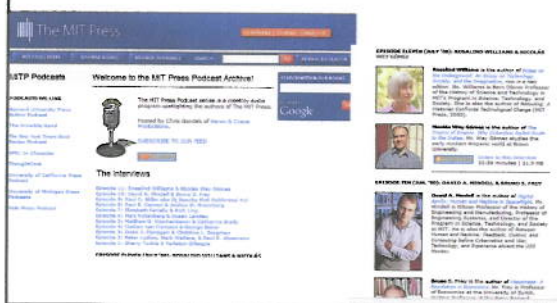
The MIT Press

MITP Podcasts

PODCASTS WE LIKE

Welcome to the MIT Press Podcast Archive!

The MIT Press Podcast series is a monthly audio program spotlighting the authors of The MIT Press.

Hosted by Chris Gondek of

SUBSCRIBE TO OUR FEED

The Interviews

Episode 11:
Episode 10:
Episode 9:
Episode 8:
Episode 7:
Episode 6:
Episode 5:
Episode 4:
Episode 3:
Episode 2:
Episode 1:

EPISODE ELEVEN

Google

EPISODE ELEVEN (MAY '08): ROSALIND WILLIAMS & NICOLAS

Rosalind Williams is the author of

Nicolas

EPISODE TEN

David A. Mindell is the author of

Bruce L. Frey is the author of